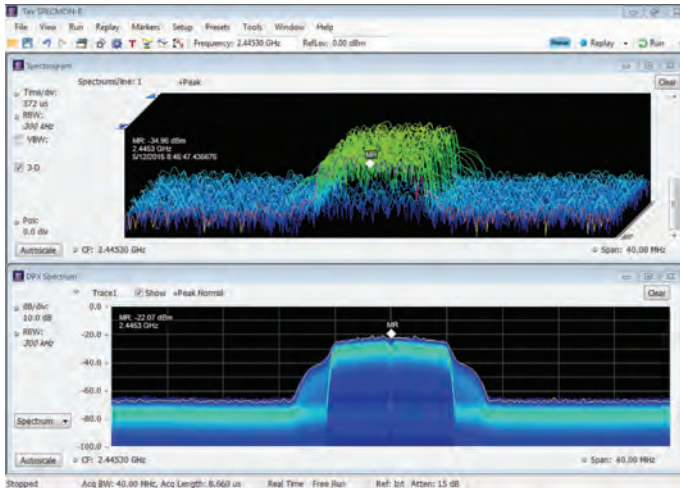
Tek SPECMON-E

File View Run Replay Markers Setup Presets Tools Window Help

Frequency: 2.44530 GHz RefLev: 0.00 dBm

Replay Run

Spectrogram

Spectrum/line: 1 +Peak

Clear

Time/div: 372 us

RBW: 300 kHz

VBW:

3-D

MR: -34.96 dBm
2.4453 GHz
5/12/2016 8:46:47.436676

MR

Pos: 0.0 div

Autoscale CF: 2.44530 GHz Span: 40.00 MHz

DPX Spectrum

Trace1 Show +Peak Normal

Clear

dB/div: 10.0 dB

RBW: 300 kHz

0.0

MR: -22.07 dBm
2.4453 GHz

MR

-20.0

-40.0

-60.0

-80.0

-100.0

Spectrum

Autoscale CF: 2.44530 GHz Span: 40.00 MHz

Stopped Acq BW: 40.00 MHz, Acq Length: 8.660 us Real Time Free Run Ref: Int Atten: 15 dB